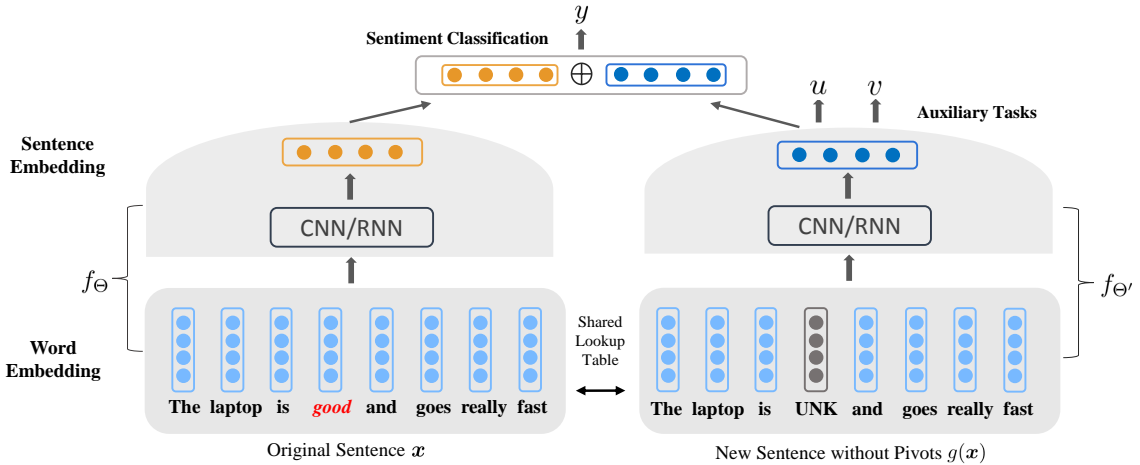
$y$

Sentiment Classification

$\oplus$

$u$ $v$

Auxiliary Tasks

Sentence Embedding

CNN/RNN

CNN/RNN

$f_{\Theta}$

$f_{\Theta'}$

Word Embedding

Shared Lookup Table

The laptop is *good* and goes really fast

The laptop is UNK and goes really fast

Original Sentence $\boldsymbol{x}$

New Sentence without Pivots $g(\boldsymbol{x})$